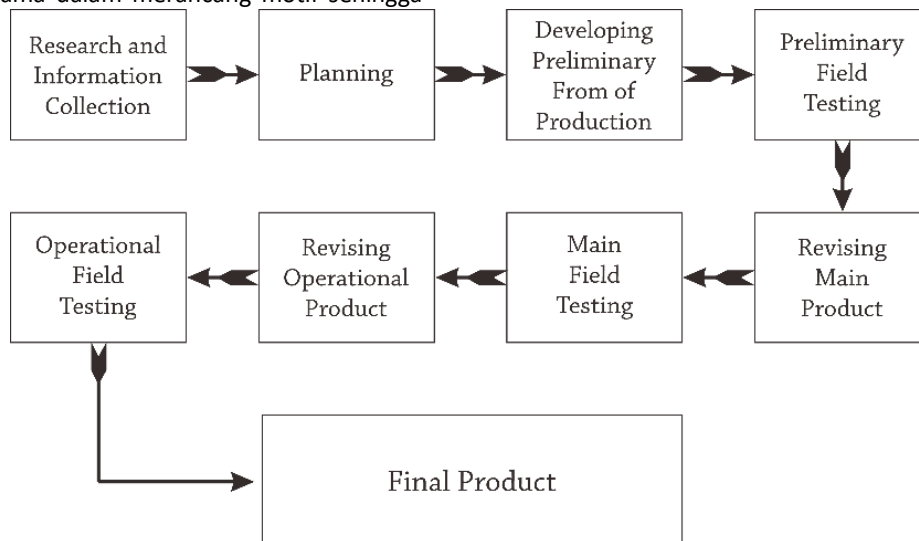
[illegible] dalam merancang motif sehingga

Research and Information Collection

Planning

Developing Preliminary From of Production

Preliminary Field Testing

Revising Main Product

Main Field Testing

Revising Operational Product

Operational Field Testing

Final Product